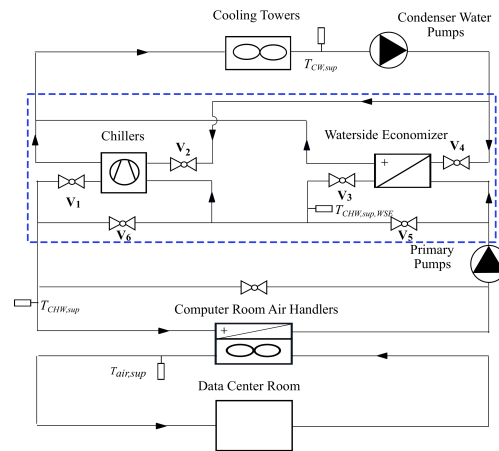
Cooling Towers

Condenser Water Pumps

$T_{CW,sup}$

Chillers

$V_2$

Waterside Economizer

$V_4$

+

$V_1$

$V_3$

$T_{CHW,sup,WSE}$

$V_6$

$V_5$

Primary Pumps

$T_{CHW,sup}$

Computer Room Air Handlers

+

$T_{air,sup}$

Data Center Room